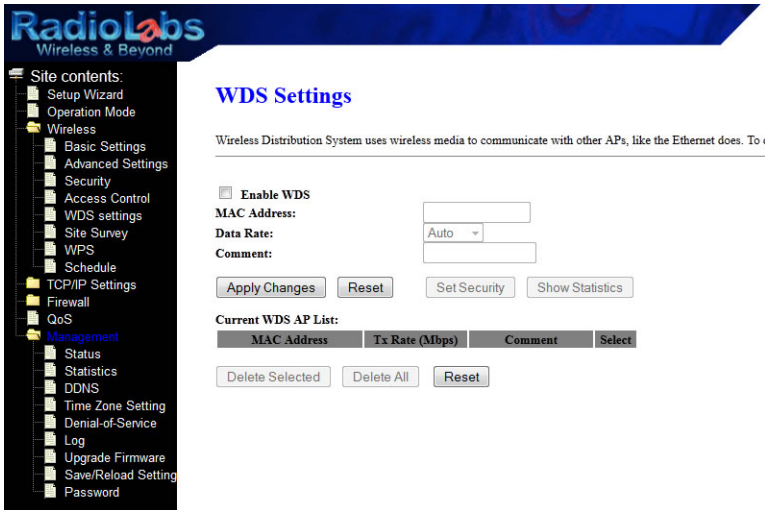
RadioLabs
Wireless & Beyond

Site contents:
Setup Wizard
Operation Mode
Wireless
Basic Settings
Advanced Settings
Security
Access Control
WDS settings
Site Survey
WPS
Schedule
TCP/IP Settings
Firewall
QoS
Management
Status
Statistics
DDNS
Time Zone Setting
Denial-of-Service
Log
Upgrade Firmware
Save/Reload Setting
Password

WDS Settings

Wireless Distribution System uses wireless media to communicate with other APs, like the Ethernet does. To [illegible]

Enable WDS
MAC Address:
Data Rate: Auto
Comment:

Apply Changes Reset Set Security Show Statistics

Current WDS AP List:

| MAC Address | Tx Rate (Mbps) | Comment | Select |
|---|---|---|---|

Delete Selected Delete All Reset